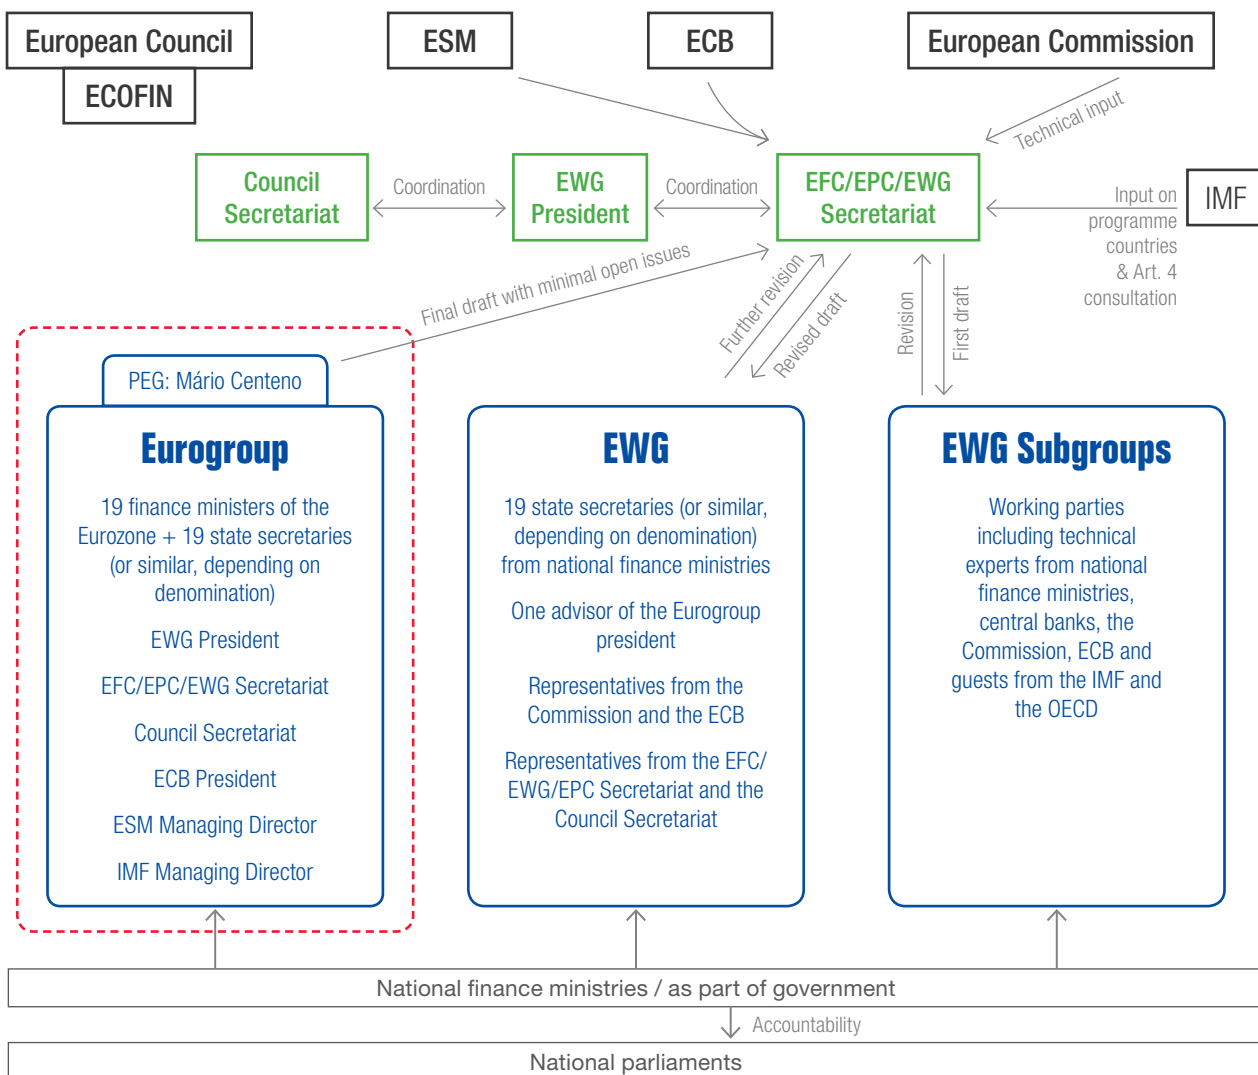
European Council

ECOFIN

ESM

ECB

European Commission

Technical input

Council Secretariat

Coordination

EWG President

Coordination

EFC/EPC/EWG Secretariat

Input on programme countries & Art. 4 consultation

IMF

Final draft with minimal open issues

Further revision

Revised draft

Revision

First draft

PEG: Mário Centeno

Eurogroup

19 finance ministers of the Eurozone + 19 state secretaries (or similar, depending on denomination)

EWG President

EFC/EPC/EWG Secretariat

Council Secretariat

ECB President

ESM Managing Director

IMF Managing Director

EWG

19 state secretaries (or similar, depending on denomination) from national finance ministries

One advisor of the Eurogroup president

Representatives from the Commission and the ECB

Representatives from the EFC/EWG/EPC Secretariat and the Council Secretariat

EWG Subgroups

Working parties including technical experts from national finance ministries, central banks, the Commission, ECB and guests from the IMF and the OECD

National finance ministries / as part of government

Accountability

National parliaments